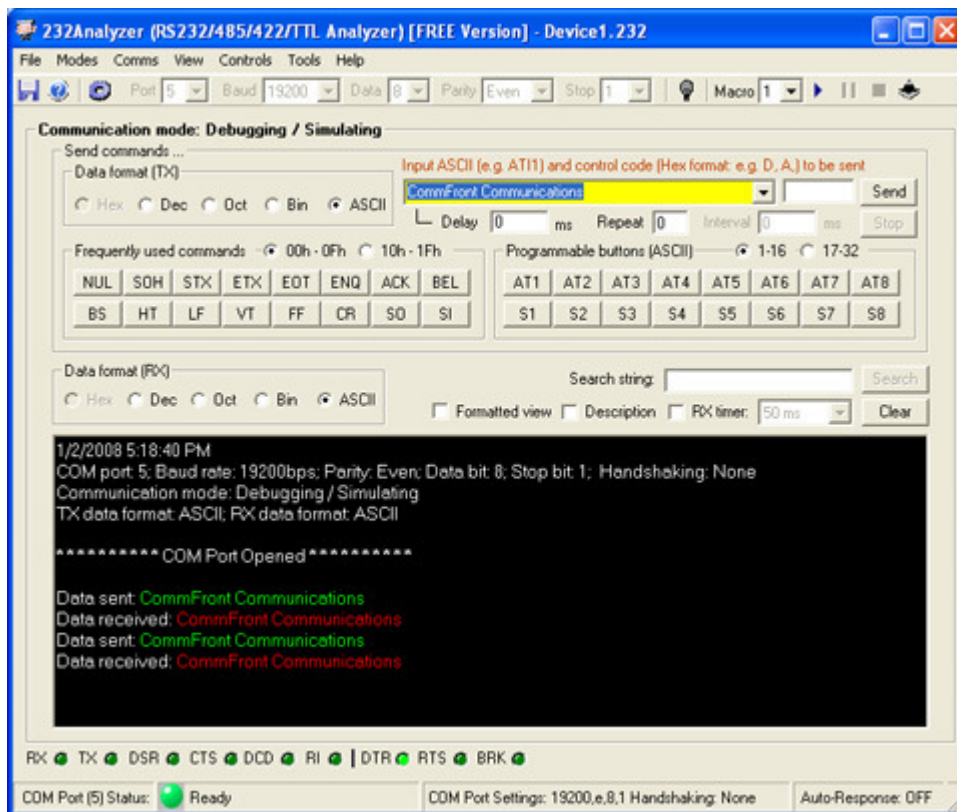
232Analyzer (RS232/485/422/TTL Analyzer) [FREE Version] - Device1.232

File Modes Comms View Controls Tools Help

Port 5 Baud 19200 Data 8 Parity Even Stop 1 Macro 1

Communication mode: Debugging / Simulating

Send commands ...

Data format (TX)

Hex Dec Oct Bin ASCII

Input ASCII (e.g. ATI1) and control code (Hex format: e.g. D, A,) to be sent

CommFront Communications

Send

Delay 0 ms Repeat 0 Interval 0 ms Stop

Frequently used commands 00h - 0Fh 10h - 1Fh

| NUL | SOH | STX | ETX | EOT | ENQ | ACK | BEL |
|---|---|---|---|---|---|---|---|
| BS | HT | LF | VT | FF | CR | SO | SI |

Programmable buttons (ASCII) 1-16 17-32

| AT1 | AT2 | AT3 | AT4 | AT5 | AT6 | AT7 | AT8 |
|---|---|---|---|---|---|---|---|
| S1 | S2 | S3 | S4 | S5 | S6 | S7 | S8 |

Data format (RX)

Hex Dec Oct Bin ASCII

Search string: Search

Formatted view Description RX timer: 50 ms Clear

1/2/2008 5:18:40 PM
COM port 5; Baud rate: 19200bps; Parity: Even; Data bit: 8; Stop bit: 1; Handshaking: None
Communication mode: Debugging / Simulating
TX data format: ASCII; RX data format: ASCII

********** COM Port Opened **********

Data sent: CommFront Communications
Data received: CommFront Communications
Data sent: CommFront Communications
Data received: CommFront Communications

RX TX DSR CTS DCD RI | DTR RTS BRK

COM Port (5) Status: Ready COM Port Settings: 19200,e,8,1 Handshaking: None Auto-Response: OFF